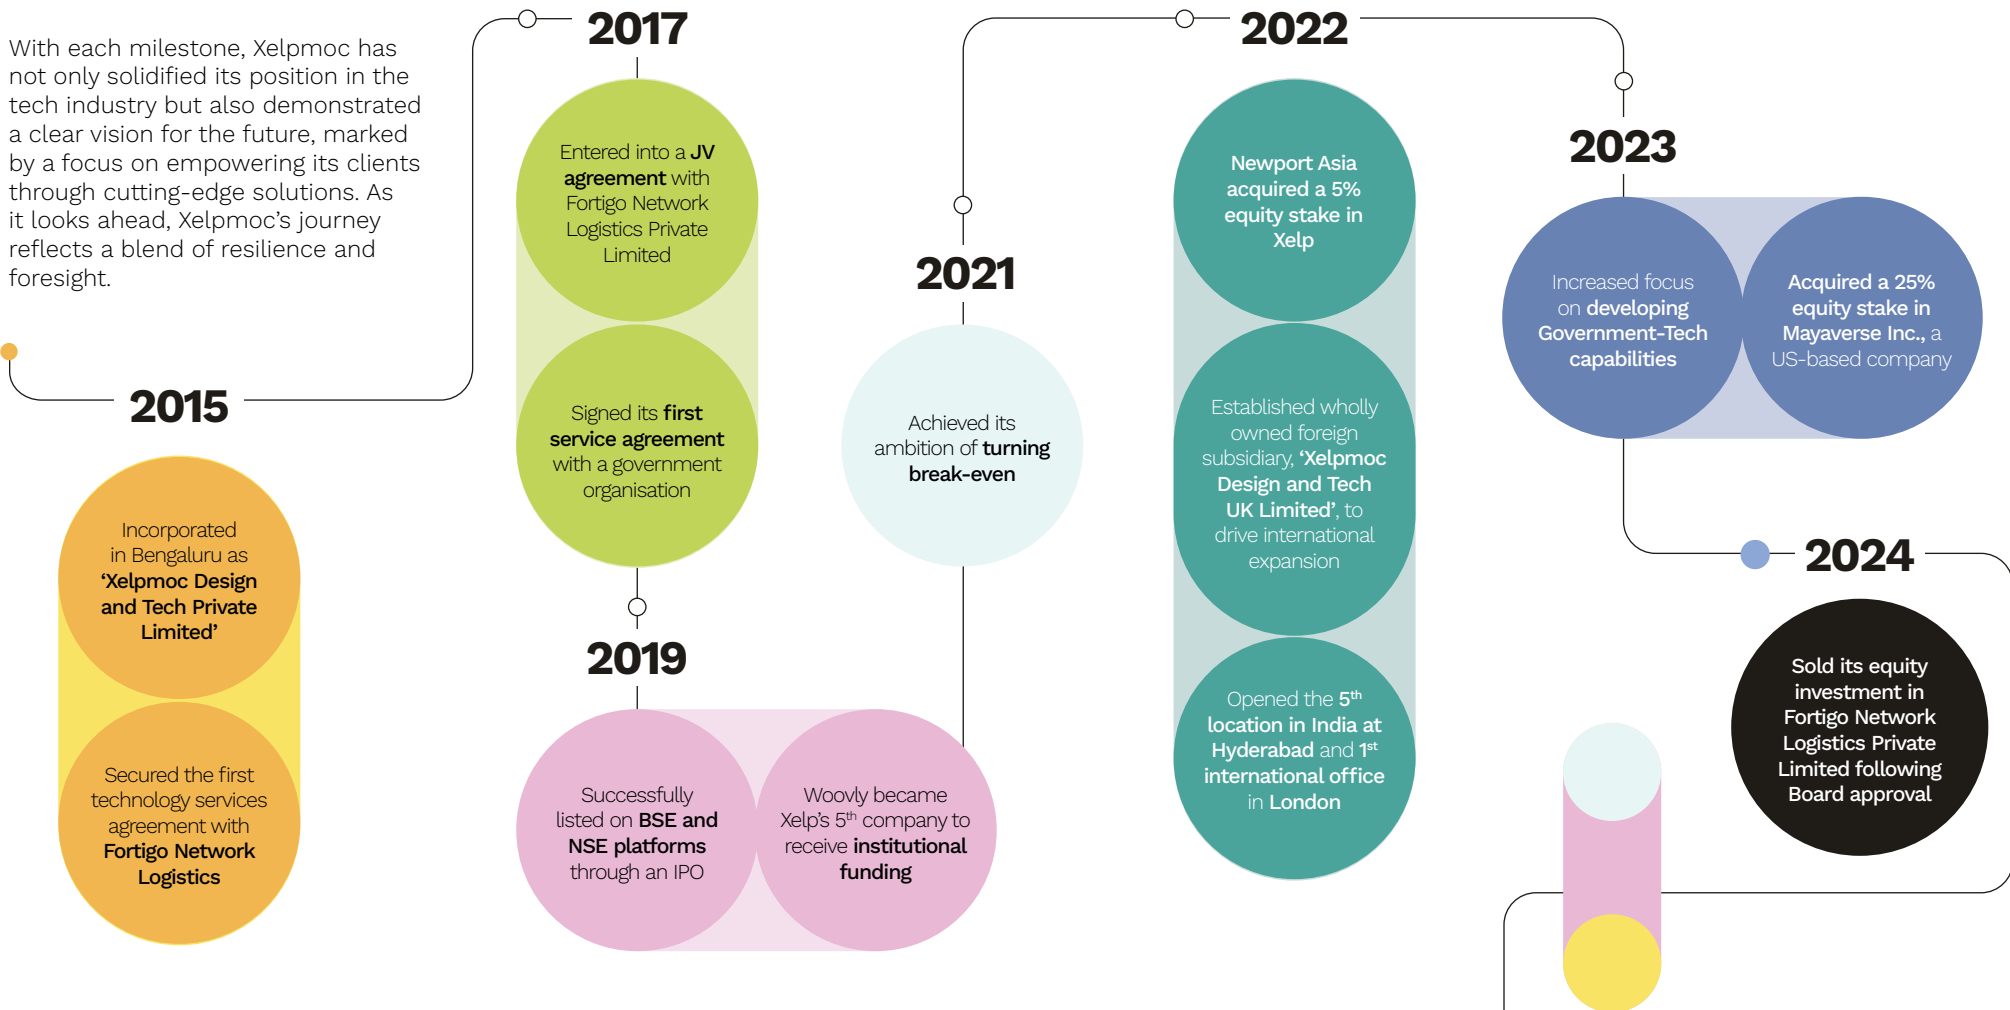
With each milestone, Xelpmoc has not only solidified its position in the tech industry but also demonstrated a clear vision for the future, marked by a focus on empowering its clients through cutting-edge solutions. As it looks ahead, Xelpmoc's journey reflects a blend of resilience and foresight.

2015

Incorporated in Bengaluru as 'Xelpmoc Design and Tech Private Limited'

Secured the first technology services agreement with Fortigo Network Logistics

2017

Entered into a JV agreement with Fortigo Network Logistics Private Limited

Signed its first service agreement with a government organisation

2019

Successfully listed on BSE and NSE platforms through an IPO

Woovly became Xelp's $5^{th}$ company to receive institutional funding

2021

Achieved its ambition of turning break-even

2022

Newport Asia acquired a 5% equity stake in Xelp

Established wholly owned foreign subsidiary, 'Xelpmoc Design and Tech UK Limited', to drive international expansion

Opened the $5^{th}$ location in India at Hyderabad and $1^{st}$ international office in London

2023

Increased focus on developing Government-Tech capabilities

Acquired a 25% equity stake in Mayaverse Inc., a US-based company

2024

Sold its equity investment in Fortigo Network Logistics Private Limited following Board approval